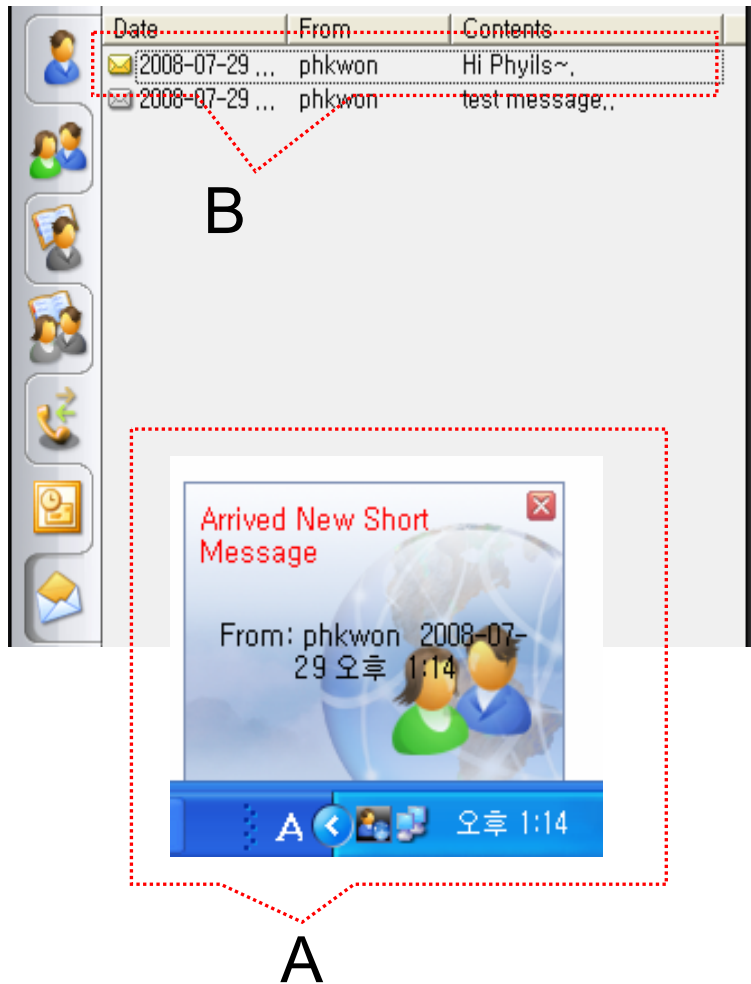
| Date | From | Contents |
|---|---|---|
| 2008-07-29 ... | phkwon | Hi Phyils~. |
| 2008-07-29 ... | phkwon | test message.. |

B

Arrived New Short Message

From: phkwon 2008-07-29 오후 1:14

A

오후 1:14

A